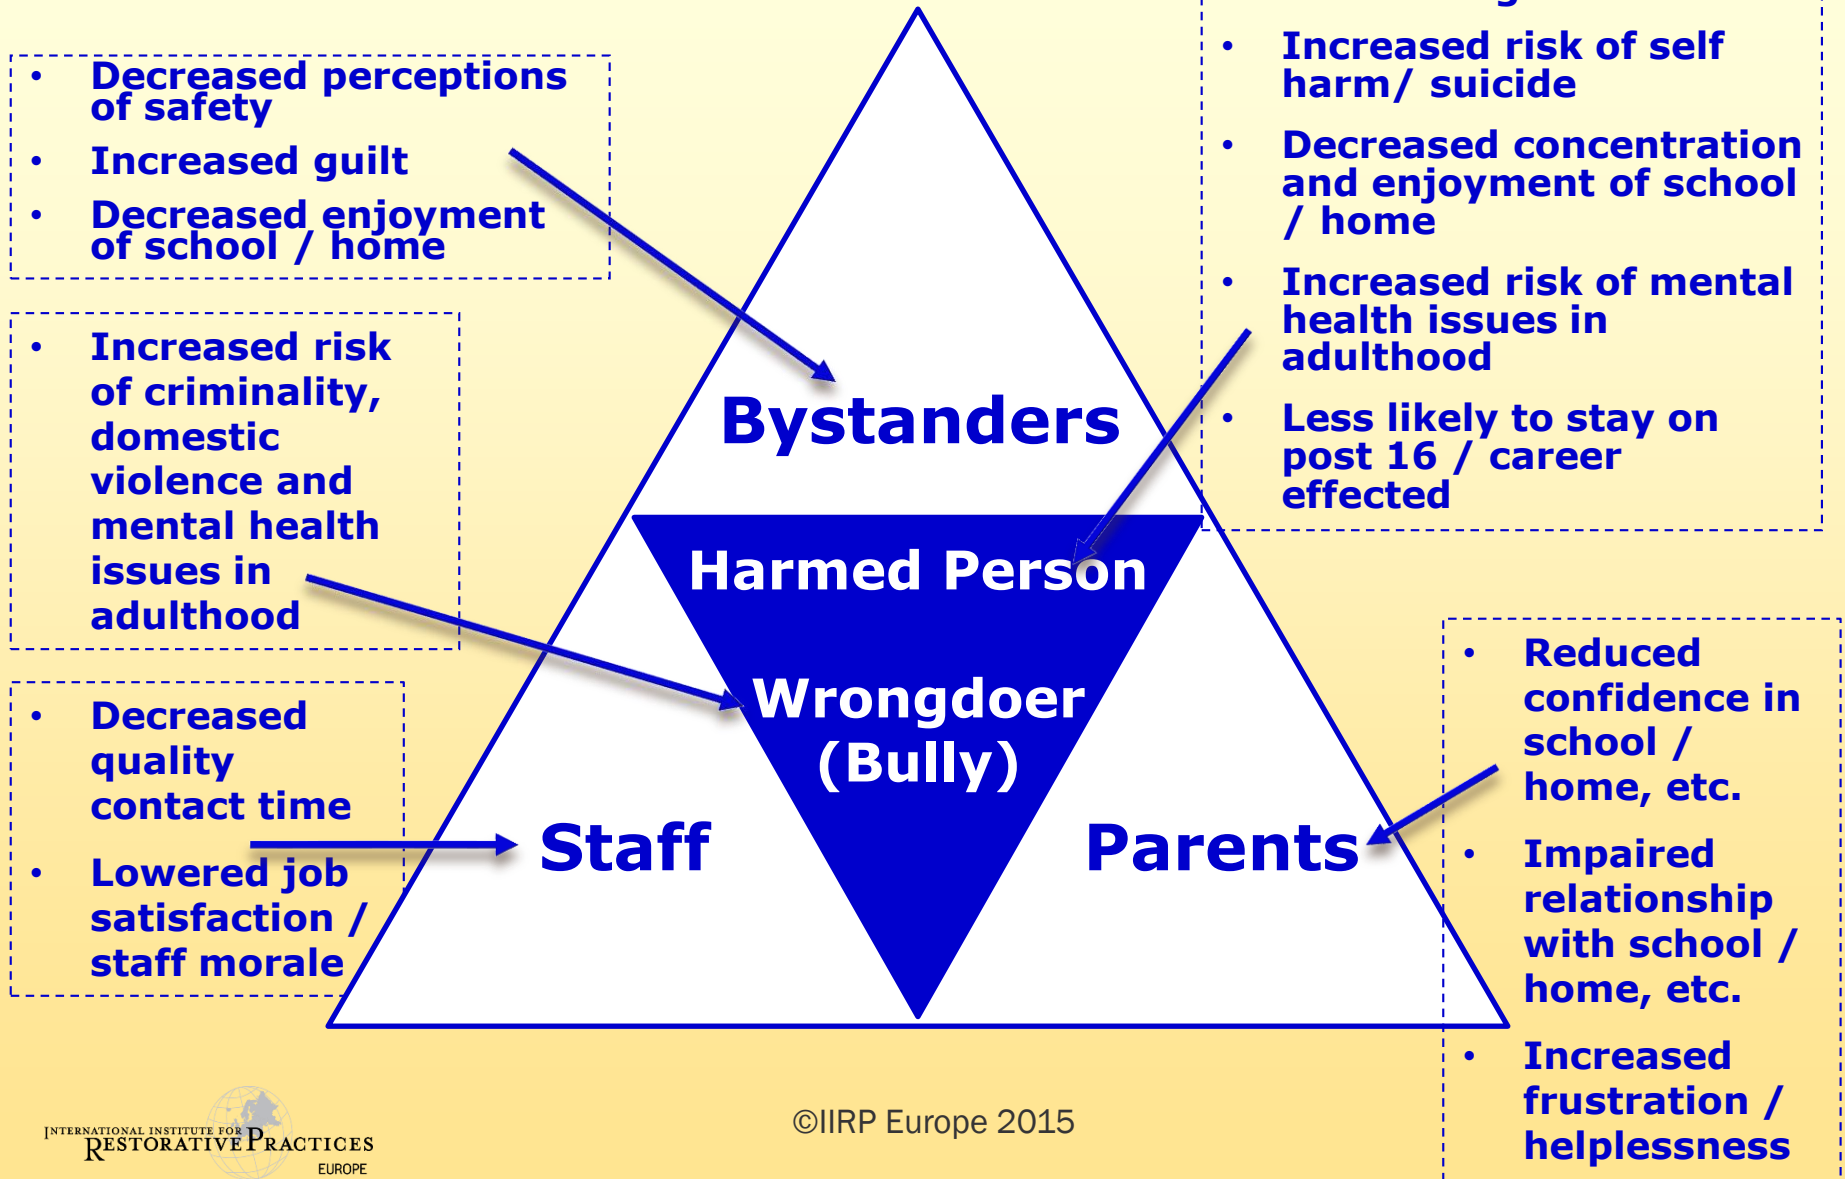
• Decreased perceptions of safety
• Increased guilt
• Decreased enjoyment of school / home

• Increased risk of self harm/ suicide
• Decreased concentration and enjoyment of school / home
• Increased risk of mental health issues in adulthood
• Less likely to stay on post 16 / career effected

• Increased risk of criminality, domestic violence and mental health issues in adulthood

Bystanders

Harmed Person

Wrongdoer (Bully)

• Decreased quality contact time
• Lowered job satisfaction / staff morale

Staff

Parents

• Reduced confidence in school / home, etc.
• Impaired relationship with school / home, etc.
• Increased frustration / helplessness

International Institute for Restorative Practices Europe

©IIRP Europe 2015